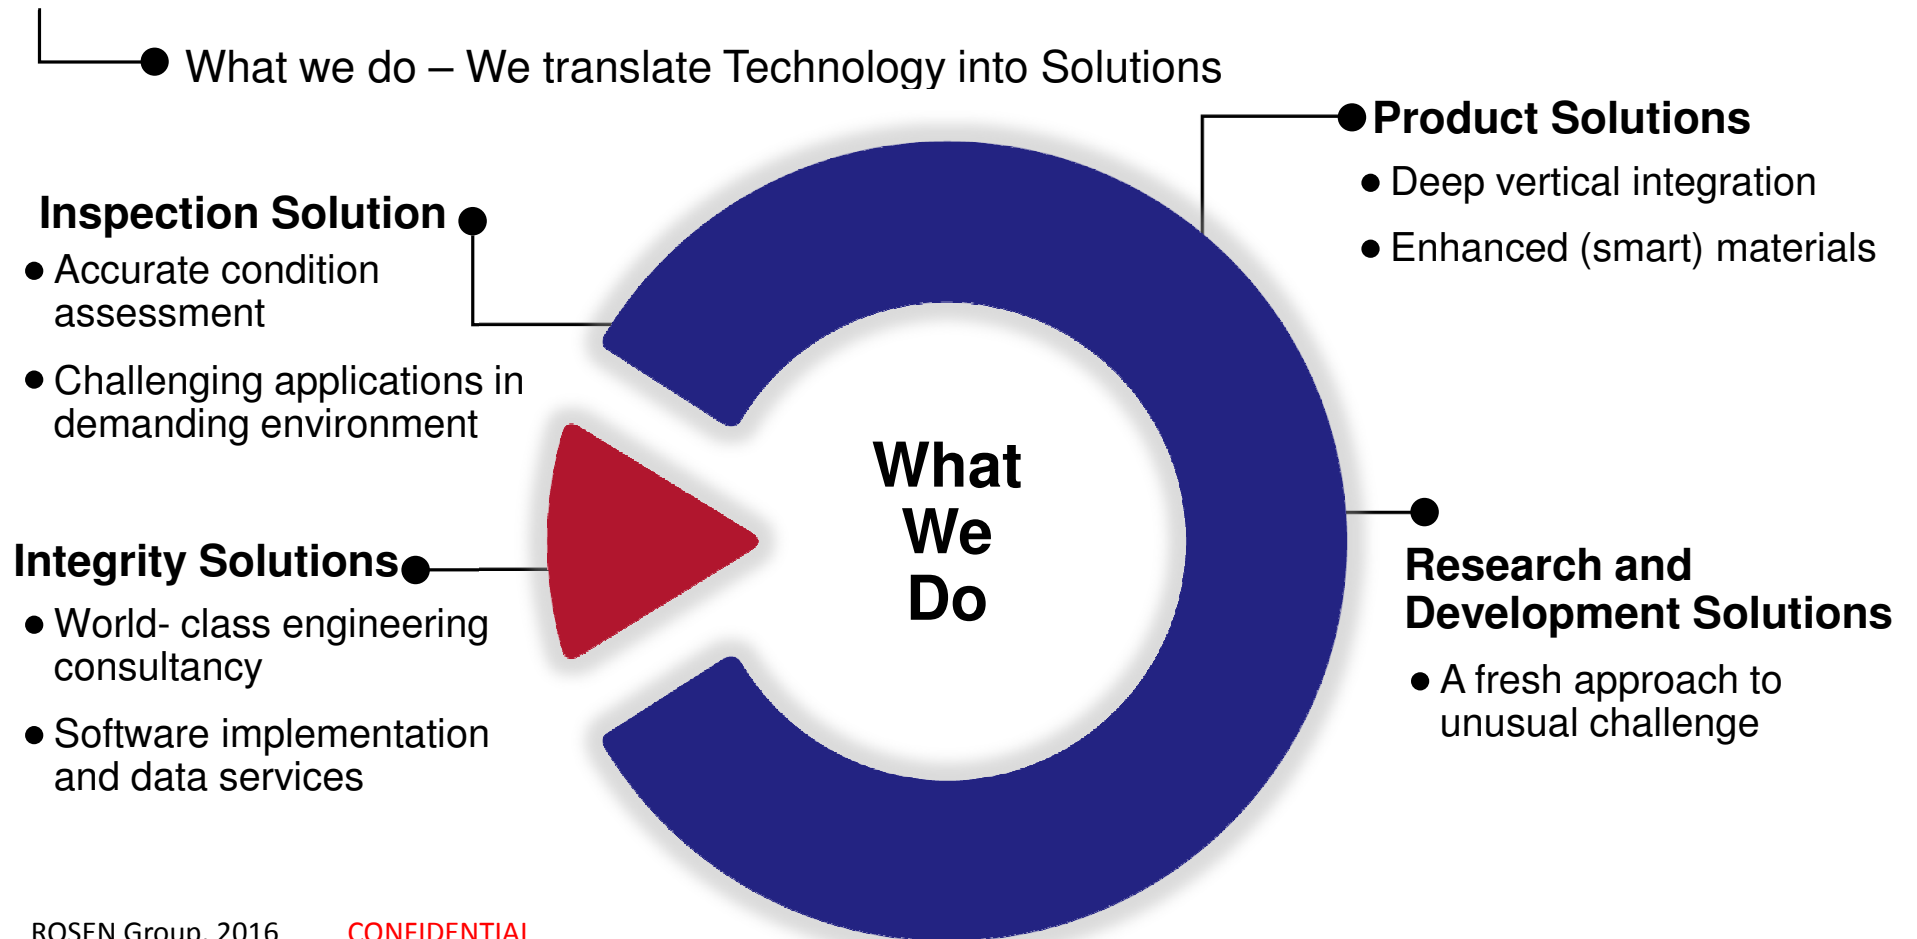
What we do – We translate Technology into Solutions

Product Solutions
- Deep vertical integration
- Enhanced (smart) materials

Inspection Solution
- Accurate condition assessment
- Challenging applications in demanding environment

What We Do

Integrity Solutions
- World- class engineering consultancy
- Software implementation and data services

Research and Development Solutions
- A fresh approach to unusual challenge

ROSEN Group, 2016 CONFIDENTIAL